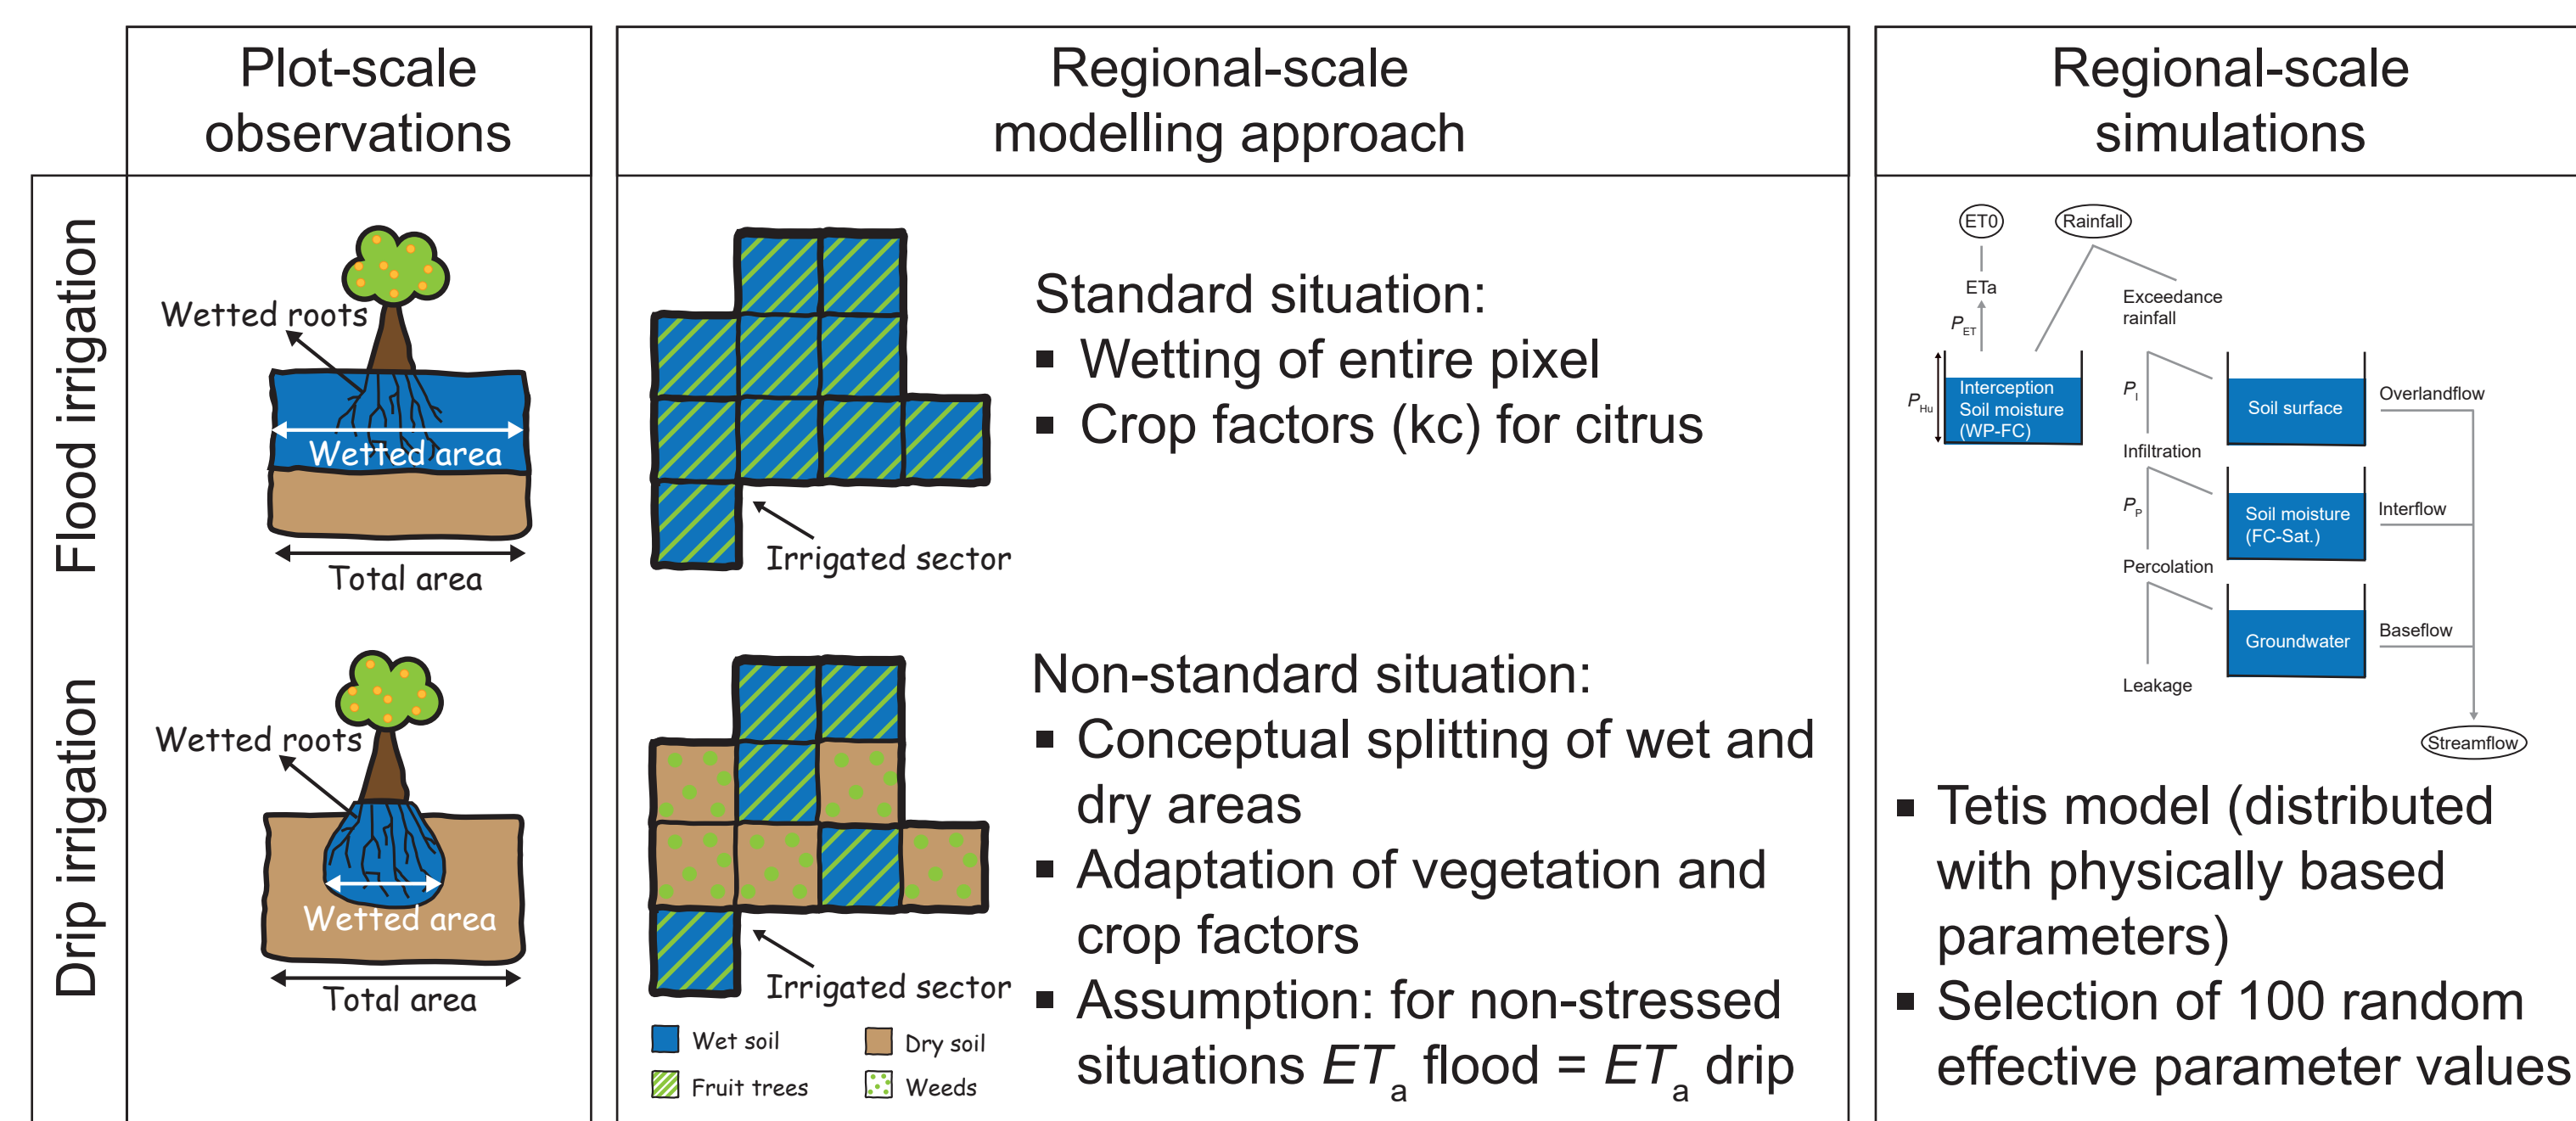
Plot-scale observations

Regional-scale modelling approach

Regional-scale simulations

Flood irrigation

Wetted roots
Wetted area
Total area

Drip irrigation

Wetted roots
Wetted area
Total area

Irrigated sector

Standard situation:
■ Wetting of entire pixel
■ Crop factors (kc) for citrus

Irrigated sector

Non-standard situation:
■ Conceptual splitting of wet and dry areas
■ Adaptation of vegetation and crop factors
■ Assumption: for non-stressed situations $ET_a$ flood = $ET_a$ drip

Wet soil
Dry soil
Fruit trees
Weeds

ET0
Rainfall
ETa
$P_{ET}$
Exceedance rainfall
$P_{Hu}$
Interception Soil moisture (WP-FC)
$P_I$
Soil surface
Overlandflow
Infiltration
$P_P$
Soil moisture (FC-Sat.)
Interflow
Percolation
Groundwater
Baseflow
Leakage
Streamflow

■ Tetis model (distributed with physically based parameters)
■ Selection of 100 random effective parameter values